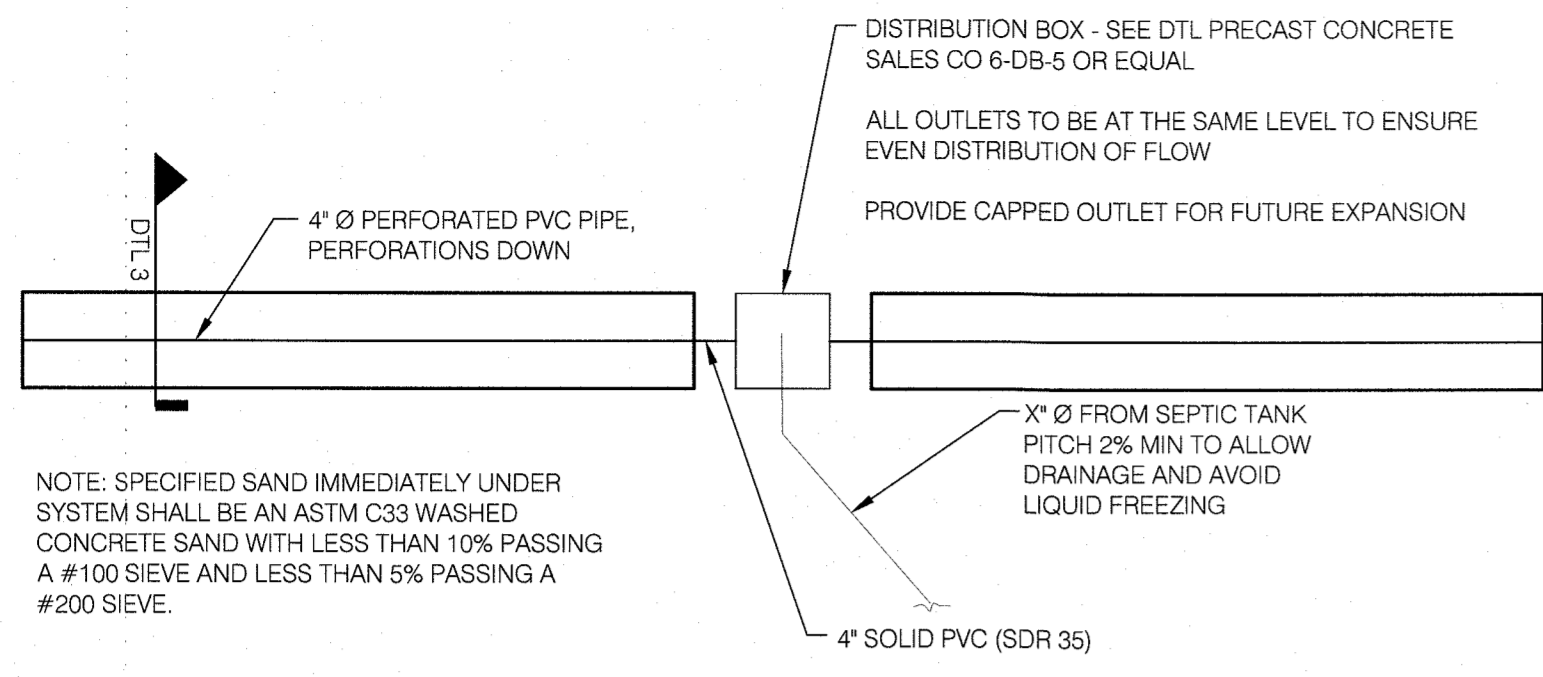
DISTRIBUTION BOX - SEE DTL PRECAST CONCRETE SALES CO 6-DB-5 OR EQUAL

ALL OUTLETS TO BE AT THE SAME LEVEL TO ENSURE EVEN DISTRIBUTION OF FLOW

PROVIDE CAPPED OUTLET FOR FUTURE EXPANSION

DTL 3

4" Ø PERFORATED PVC PIPE, PERFORATIONS DOWN

X" Ø FROM SEPTIC TANK PITCH 2% MIN TO ALLOW DRAINAGE AND AVOID LIQUID FREEZING

NOTE: SPECIFIED SAND IMMEDIATELY UNDER SYSTEM SHALL BE AN ASTM C33 WASHED CONCRETE SAND WITH LESS THAN 10% PASSING A #100 SIEVE AND LESS THAN 5% PASSING A #200 SIEVE.

4" SOLID PVC (SDR 35)